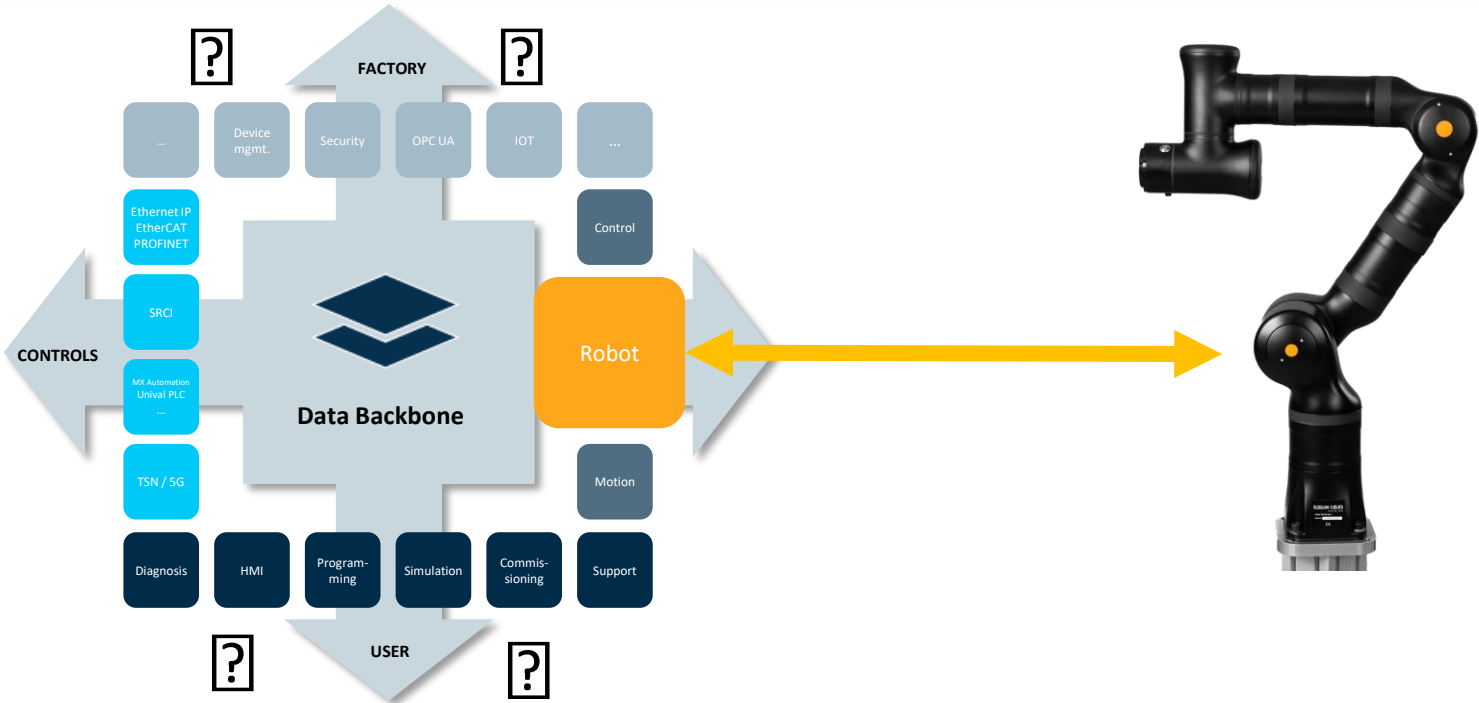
?

FACTORY

?

...

Device mgmt.

Security

OPC UA

IOT

...

Ethernet IP EtherCAT PROFINET

Control

SRCI

CONTROLS

Robot

MX Automation Unival PLC ...

Data Backbone

TSN / 5G

Motion

Diagnosis

HMI

Programming

Simulation

Commissioning

Support

?

USER

?